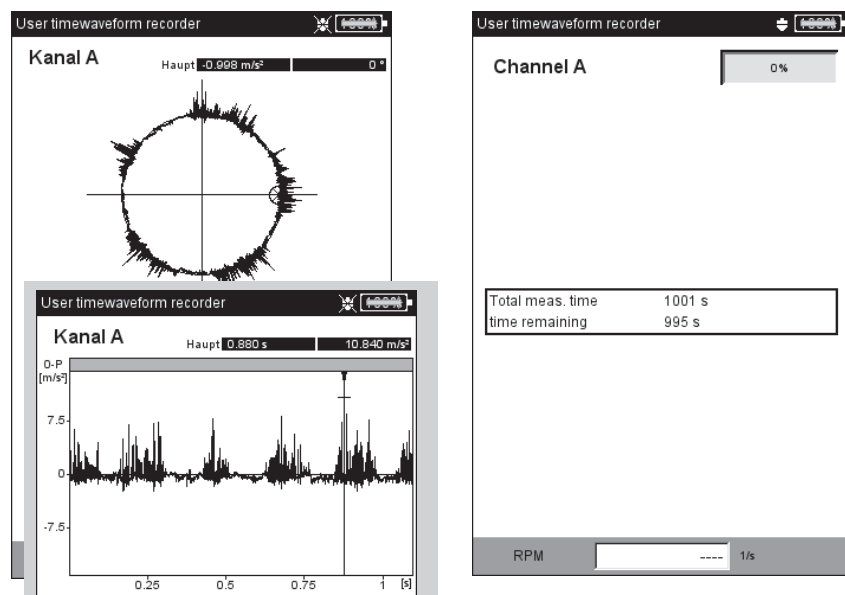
User timewaveform recorder

Kanal A

Haupt -0.998 m/s² 0 °

User timewaveform recorder

Kanal A

Haupt 0.880 s 10.840 m/s²

0-P
[m/s²]

7.5
0
-7.5

0.25 0.5 0.75 1 [s]

User timewaveform recorder

Channel A

0%

| Total meas. time | 1001 s |
|---|---|
| time remaining | 995 s |

RPM ---- 1/s